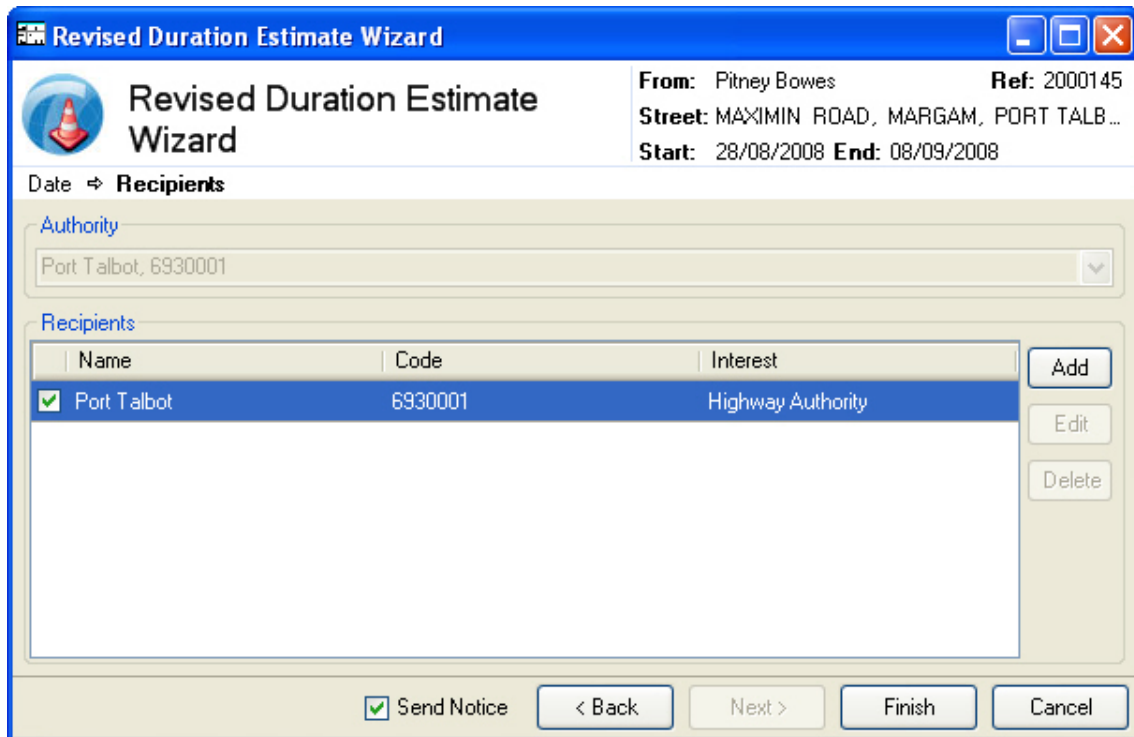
Revised Duration Estimate Wizard

Revised Duration Estimate Wizard

From: Pitney Bowes Ref: 2000145
Street: MAXIMIN ROAD, MARGAM, PORT TALB...
Start: 28/08/2008 End: 08/09/2008

Date ⇨ Recipients

Authority
Port Talbot, 6930001

Recipients

| Name | Code | Interest |
|---|---|---|
| Port Talbot | 6930001 | Highway Authority |

Add
Edit
Delete

Send Notice
< Back
Next >
Finish
Cancel